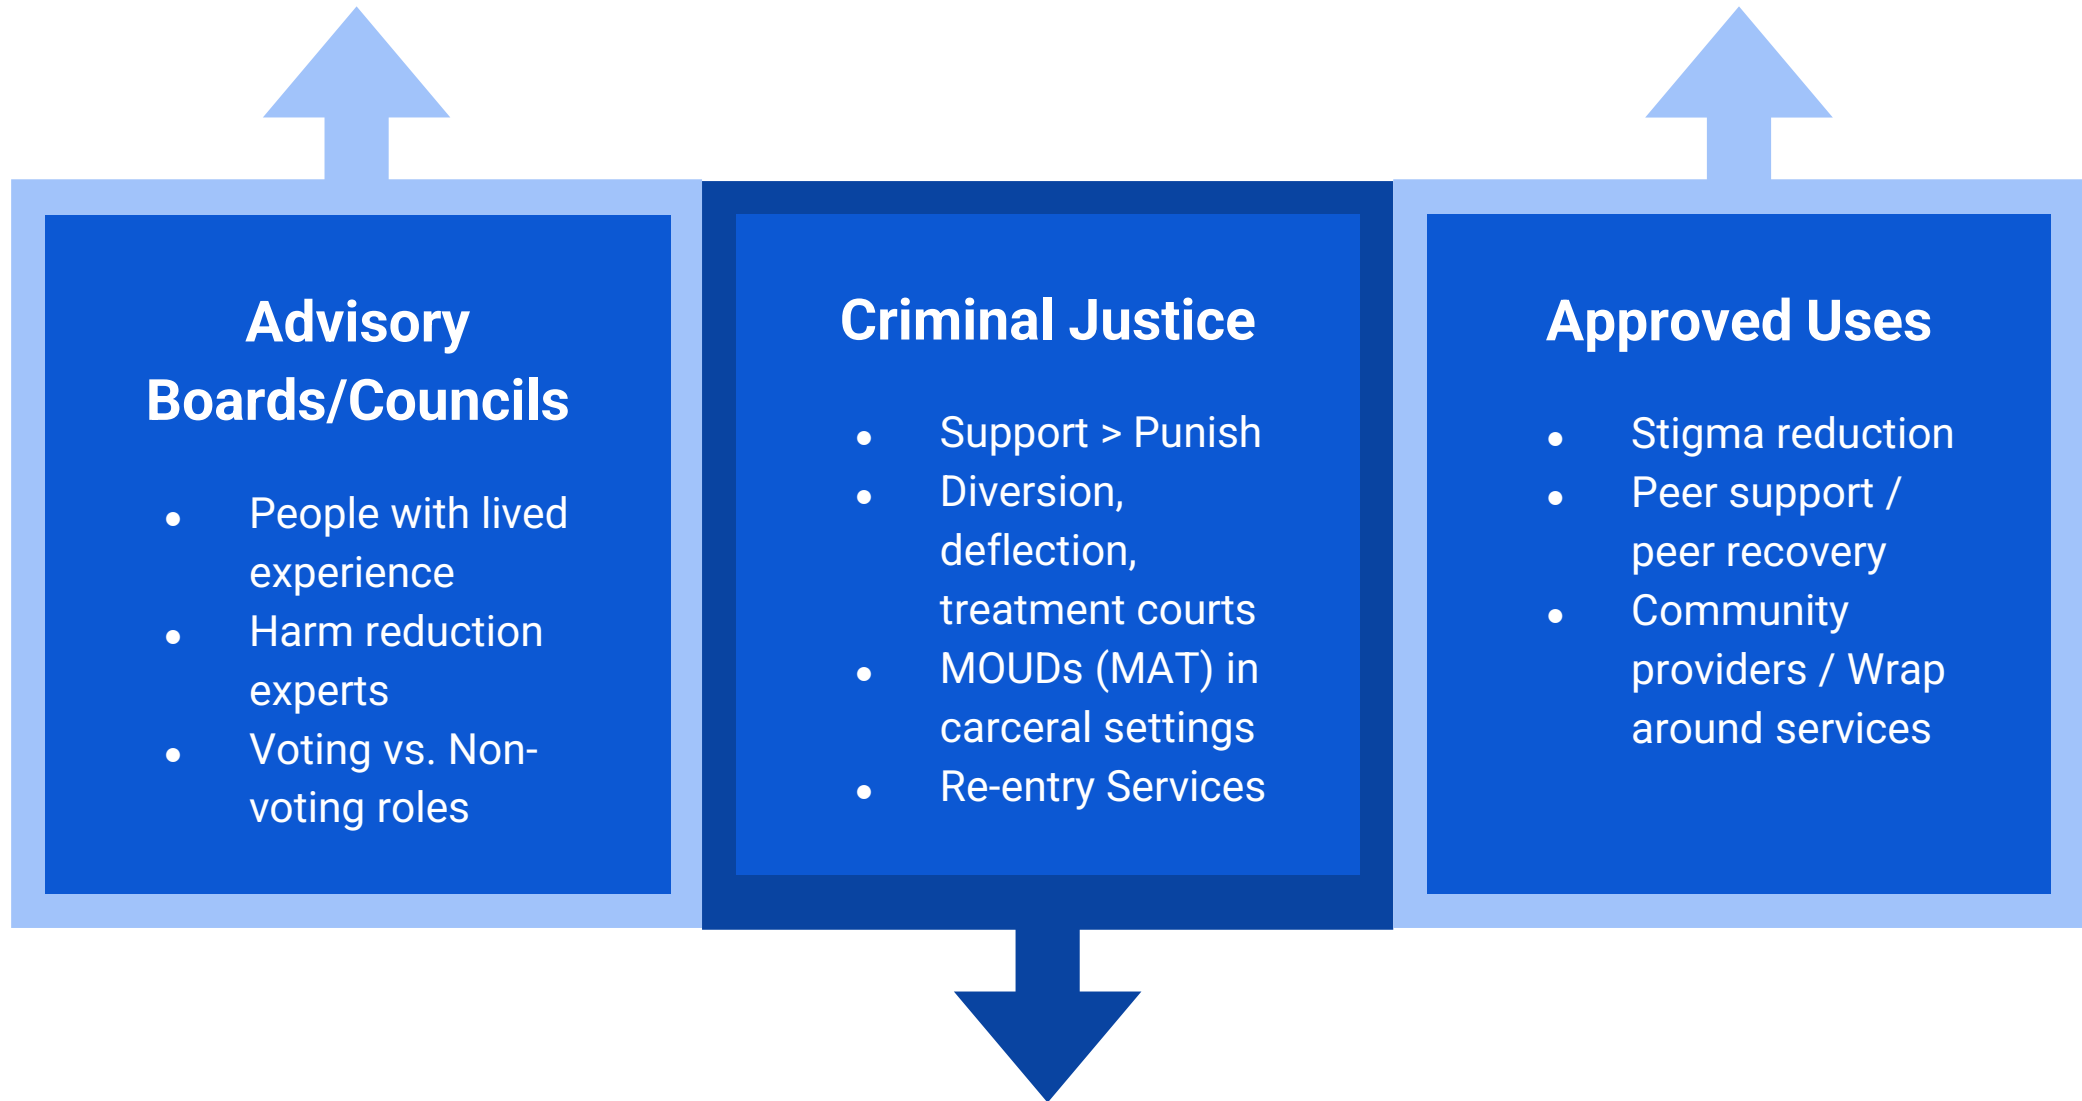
Advisory Boards/Councils

- People with lived experience
- Harm reduction experts
- Voting vs. Non-voting roles

Criminal Justice

- Support > Punish
- Diversion, deflection, treatment courts
- MOUDs (MAT) in carceral settings
- Re-entry Services

Approved Uses

- Stigma reduction
- Peer support / peer recovery
- Community providers / Wrap around services